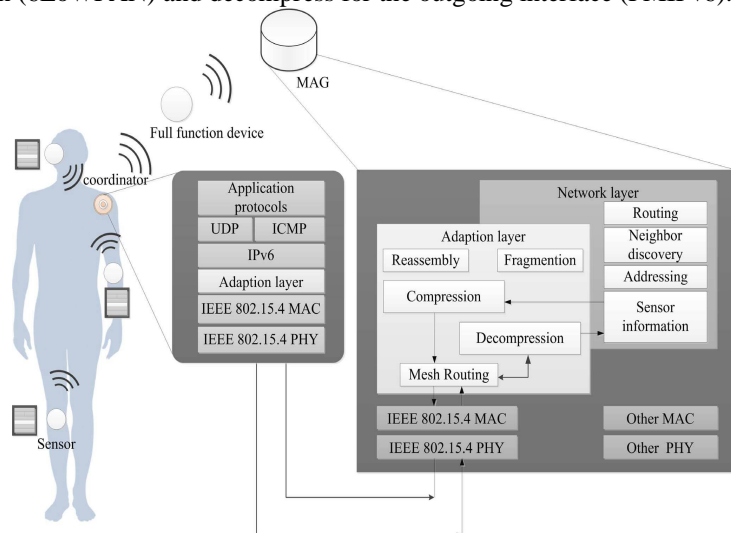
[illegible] (6LoWPAN) and decompress for the outgoing interface (IMIPv6).

MAG

Full function device

coordinator

Sensor

Application protocols

UDP

ICMP

IPv6

Adaption layer

IEEE 802.15.4 MAC

IEEE 802.15.4 PHY

Network layer

Routing

Neighbor discovery

Addressing

Sensor information

Adaption layer

Reassembly

Fragmention

Compression

Decompression

Mesh Routing

IEEE 802.15.4 MAC

IEEE 802.15.4 PHY

Other MAC

Other PHY